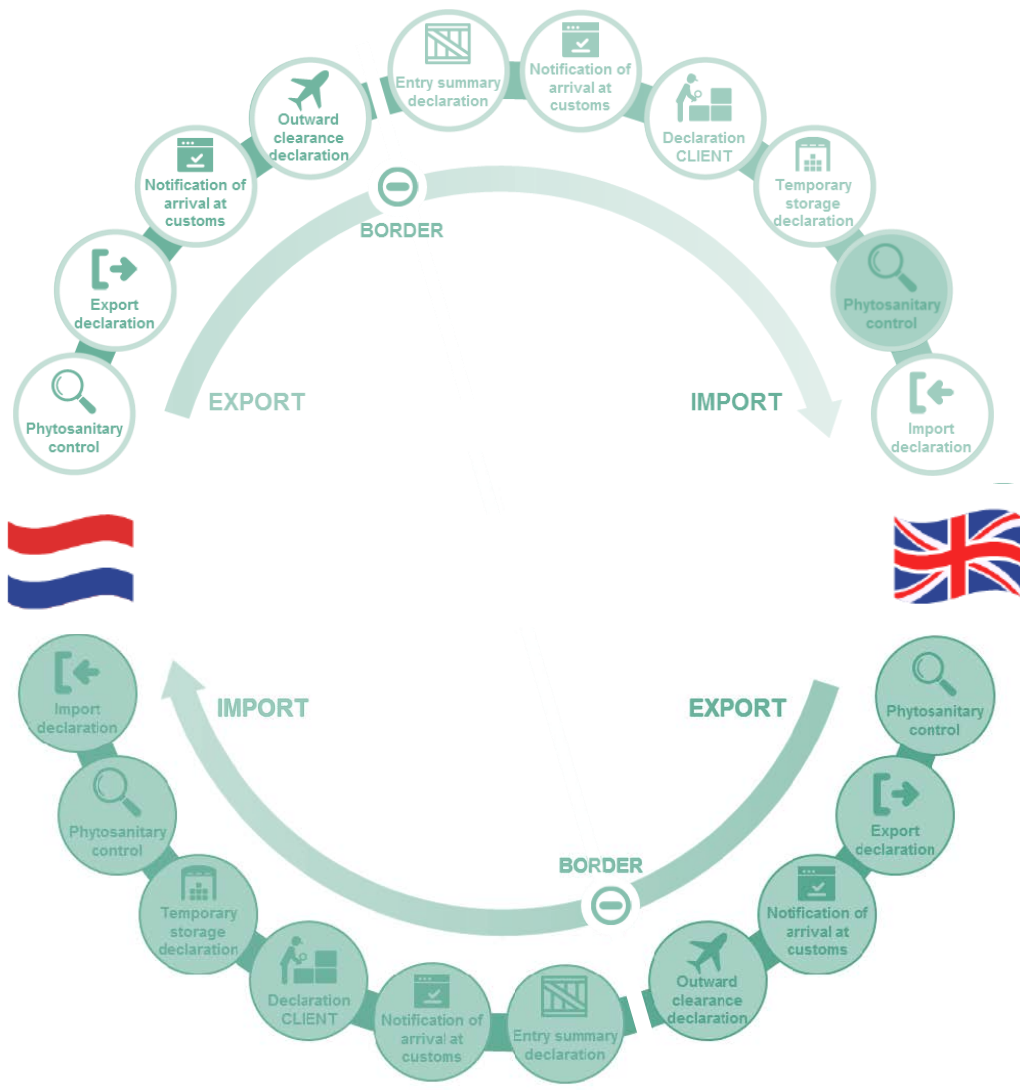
Phytosanitary control

Export declaration

Notification of arrival at customs

Outward clearance declaration

Entry summary declaration

Notification of arrival at customs

Declaration CLIENT

Temporary storage declaration

Phytosanitary control

Import declaration

BORDER

EXPORT

IMPORT

IMPORT

EXPORT

Phytosanitary control

Export declaration

Notification of arrival at customs

Outward clearance declaration

BORDER

Entry summary declaration

Notification of arrival at customs

Declaration CLIENT

Temporary storage declaration

Phytosanitary control

Import declaration